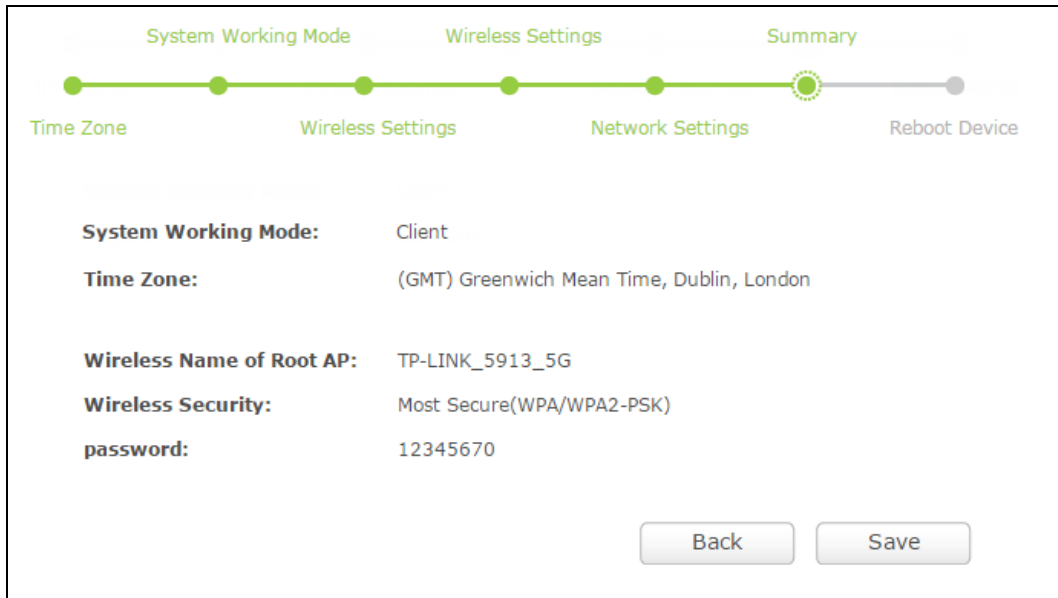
System Working Mode
Wireless Settings
Summary
Time Zone
Wireless Settings
Network Settings
Reboot Device

System Working Mode: Client
Time Zone: (GMT) Greenwich Mean Time, Dublin, London

Wireless Name of Root AP: TP-LINK_5913_5G
Wireless Security: Most Secure(WPA/WPA2-PSK)
password: 12345670

Back
Save